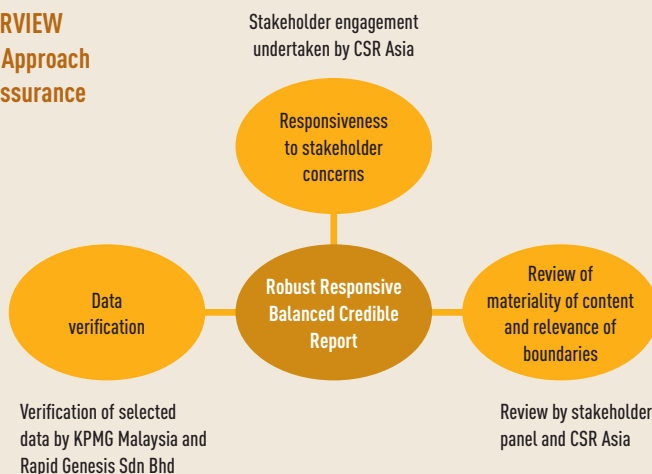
RVIEW
Approach
ssurance

Stakeholder engagement undertaken by CSR Asia

Responsiveness to stakeholder concerns

Data verification

Robust Responsive Balanced Credible Report

Review of materiality of content and relevance of boundaries

Verification of selected data by KPMG Malaysia and Rapid Genesis Sdn Bhd

Review by stakeholder panel and CSR Asia